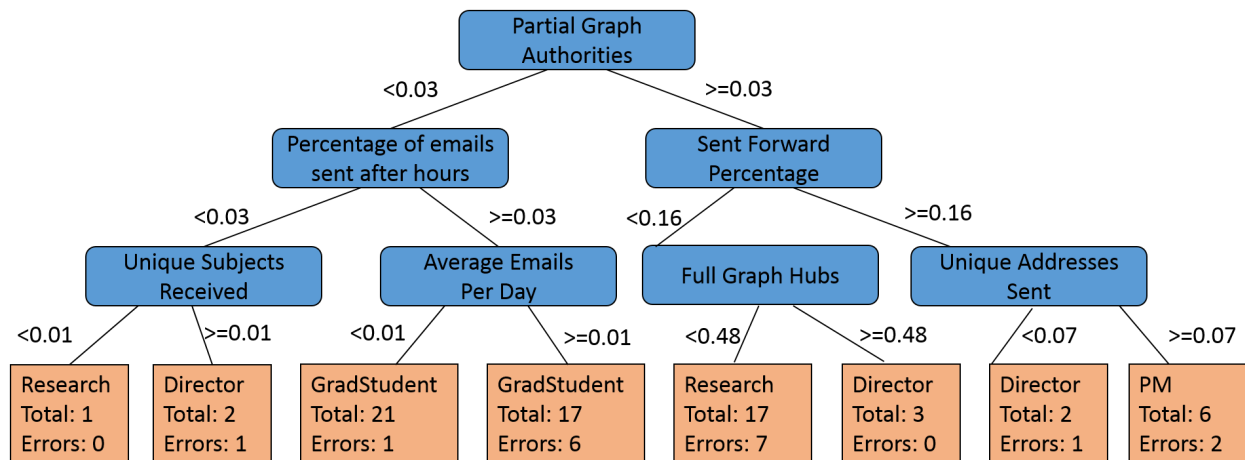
Partial Graph Authorities

<0.03

>=0.03

Percentage of emails sent after hours

Sent Forward Percentage

<0.03

>=0.03

<0.16

>=0.16

Unique Subjects Received

Average Emails Per Day

Full Graph Hubs

Unique Addresses Sent

<0.01

>=0.01

<0.01

>=0.01

<0.48

>=0.48

<0.07

>=0.07

Research
Total: 1
Errors: 0

Director
Total: 2
Errors: 1

GradStudent
Total: 21
Errors: 1

GradStudent
Total: 17
Errors: 6

Research
Total: 17
Errors: 7

Director
Total: 3
Errors: 0

Director
Total: 2
Errors: 1

PM
Total: 6
Errors: 2